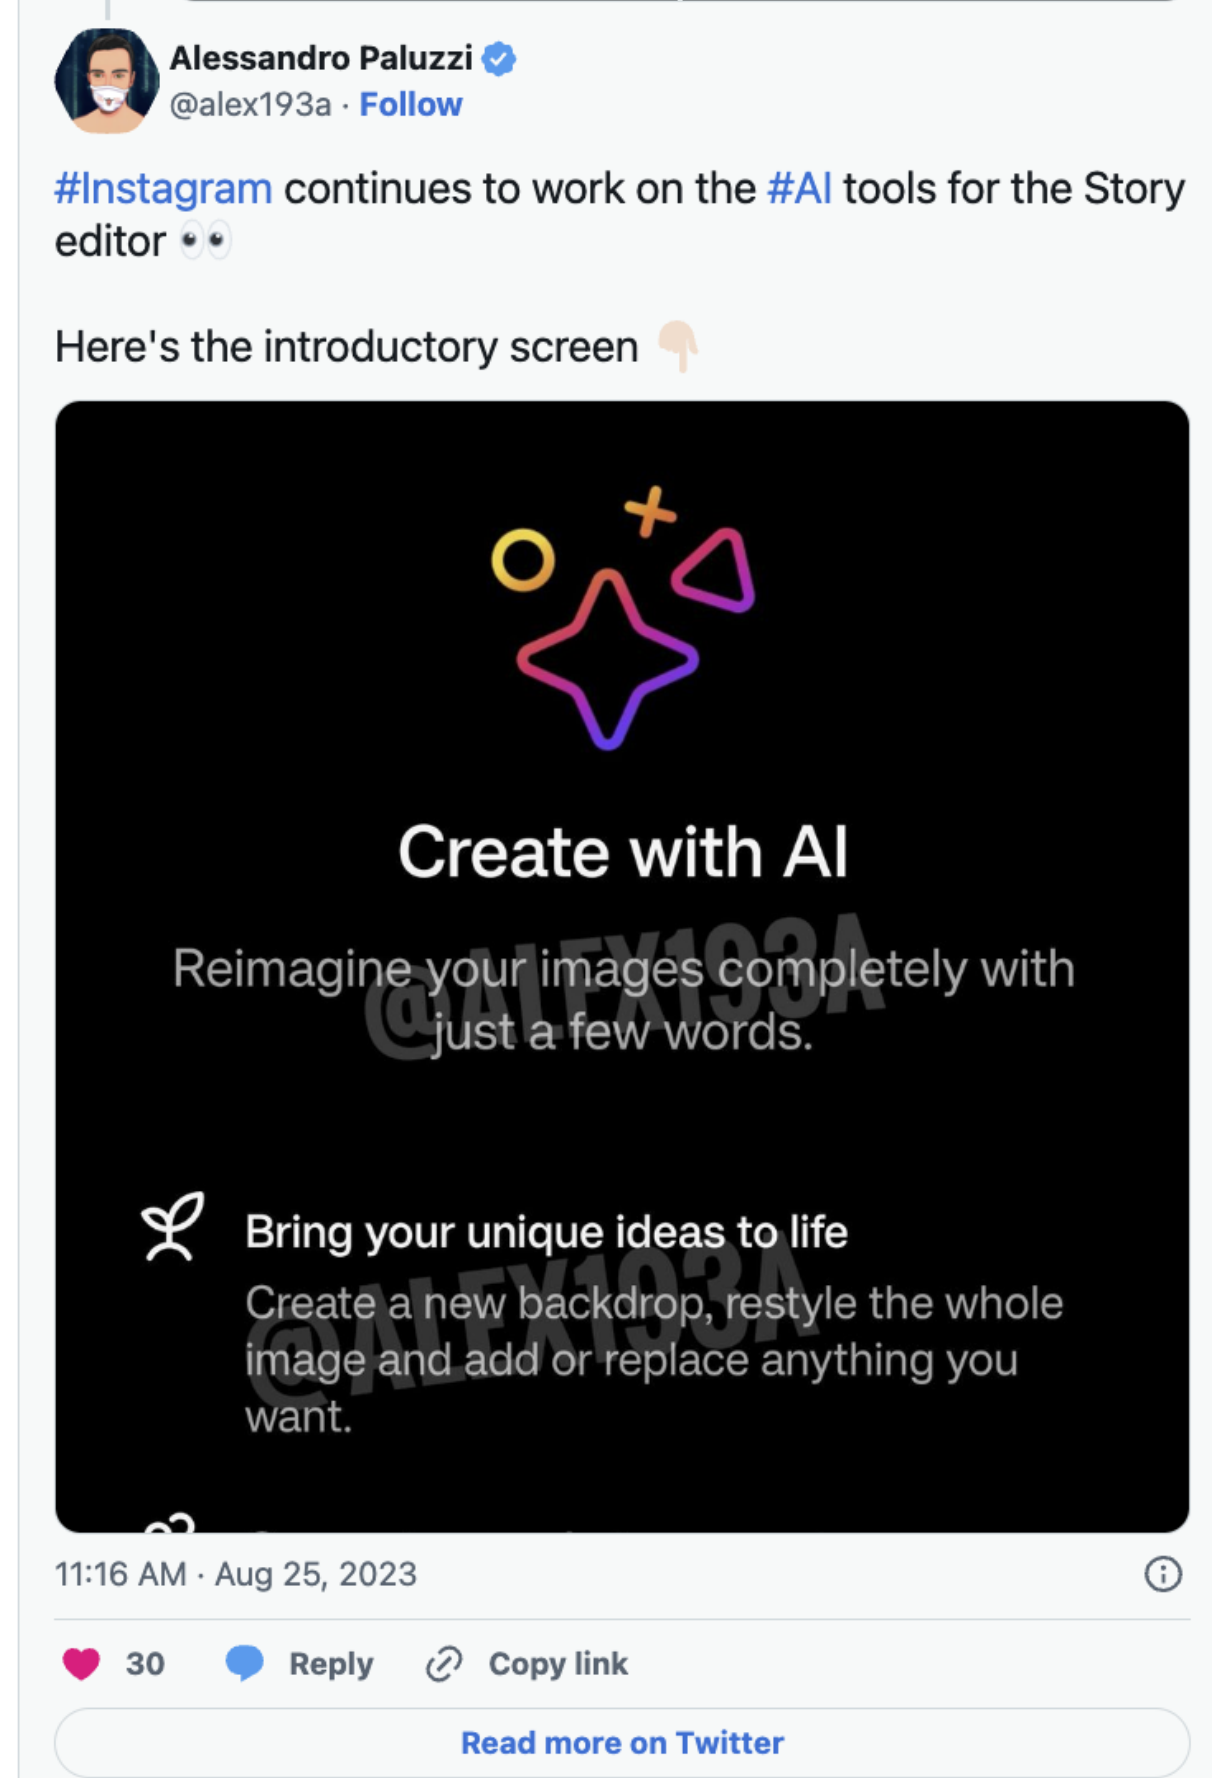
Alessandro Paluzzi
@alex193a · Follow

#Instagram continues to work on the #AI tools for the Story editor 👀

Here's the introductory screen 👇

Create with AI

Reimagine your images completely with just a few words.

@ALEX193A

Bring your unique ideas to life

Create a new backdrop, restyle the whole image and add or replace anything you want.

@ALEX193A

11:16 AM · Aug 25, 2023

30 Reply Copy link

Read more on Twitter